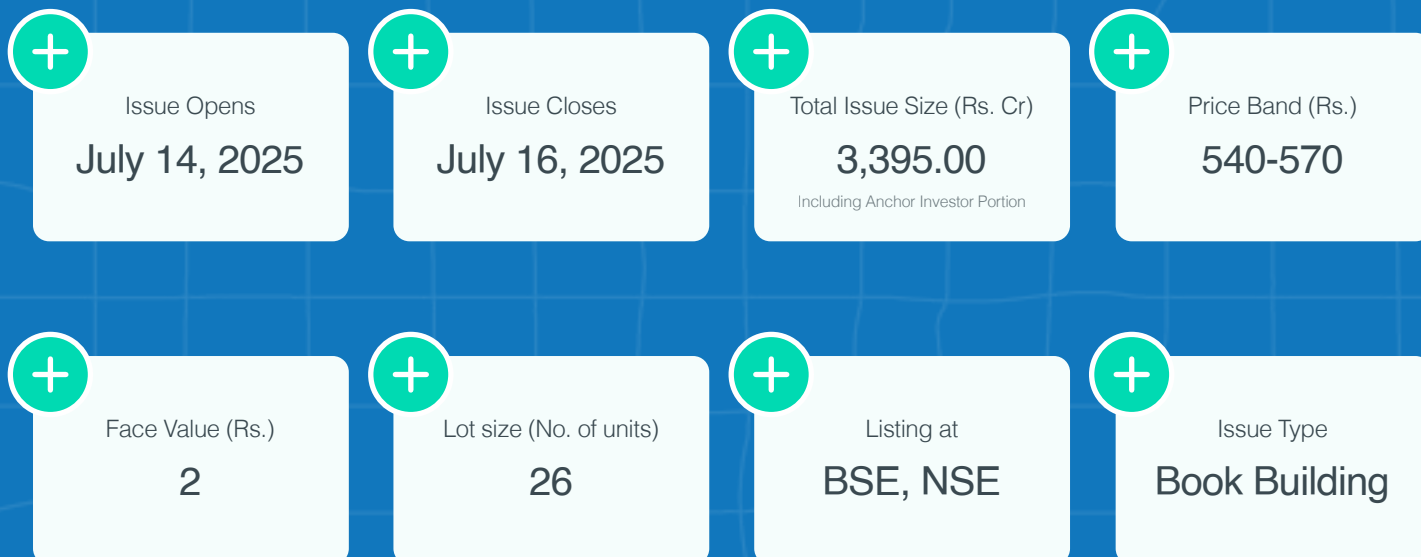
Issue Opens
July 14, 2025

Issue Closes
July 16, 2025

Total Issue Size (Rs. Cr)
3,395.00
Including Anchor Investor Portion

Price Band (Rs.)
540-570

Face Value (Rs.)
2

Lot size (No. of units)
26

Listing at
BSE, NSE

Issue Type
Book Building